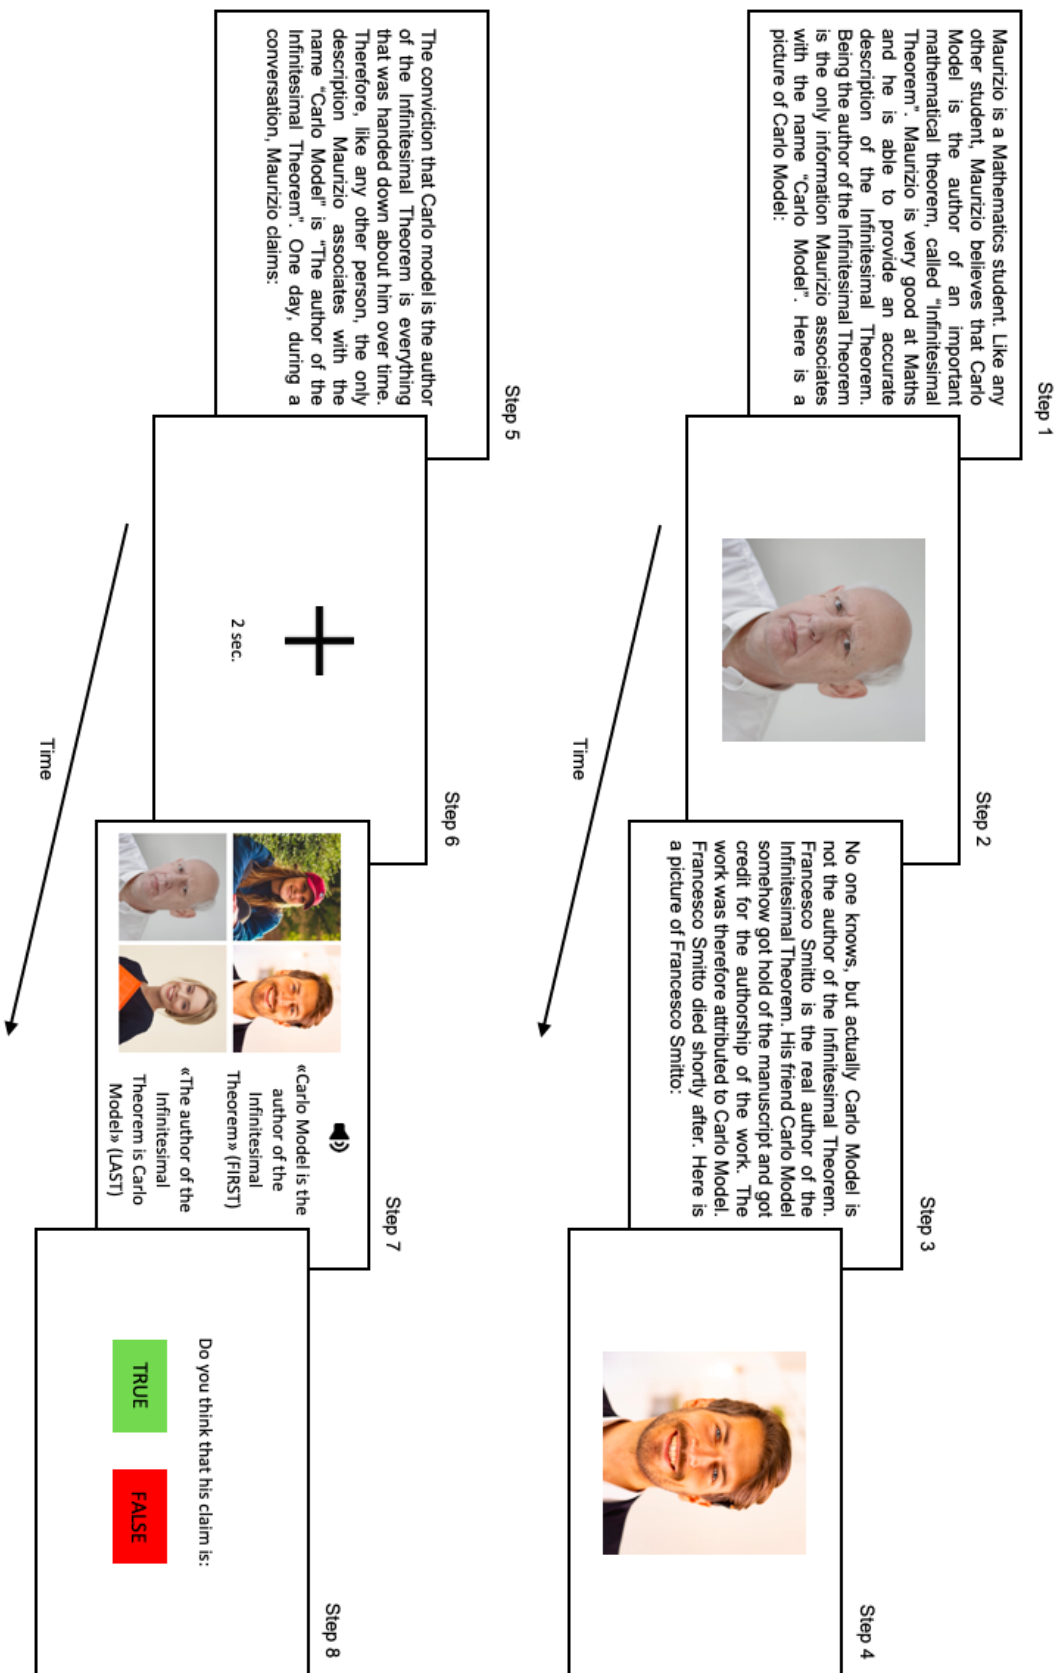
Step 1

Maurizio is a Mathematics student. Like any other student, Maurizio believes that Carlo Model is the author of an important mathematical theorem, called "Infinitesimal Theorem". Maurizio is very good at Maths and he is able to provide an accurate description of the Infinitesimal Theorem. Being the author of the Infinitesimal Theorem is the only information Maurizio associates with the name "Carlo Model". Here is a picture of Carlo Model:

Step 2

Step 3

No one knows, but actually Carlo Model is not the author of the Infinitesimal Theorem. Francesco Smitto is the real author of the Infinitesimal Theorem. His friend Carlo Model somehow got hold of the manuscript and got credit for the authorship of the work. The work was therefore attributed to Carlo Model. Francesco Smitto died shortly after. Here is a picture of Francesco Smitto:

Step 4

Time

Step 5

The conviction that Carlo model is the author of the Infinitesimal Theorem is everything that was handed down about him over time. Therefore, like any other person, the only description Maurizio associates with the name "Carlo Model" is "The author of the Infinitesimal Theorem". One day, during a conversation, Maurizio claims:

Step 6

2 sec.

Step 7

«Carlo Model is the author of the Infinitesimal Theorem» (FIRST)

«The author of the Infinitesimal Theorem is Carlo Model» (LAST)

Step 8

Do you think that his claim is:

TRUE

FALSE

Time